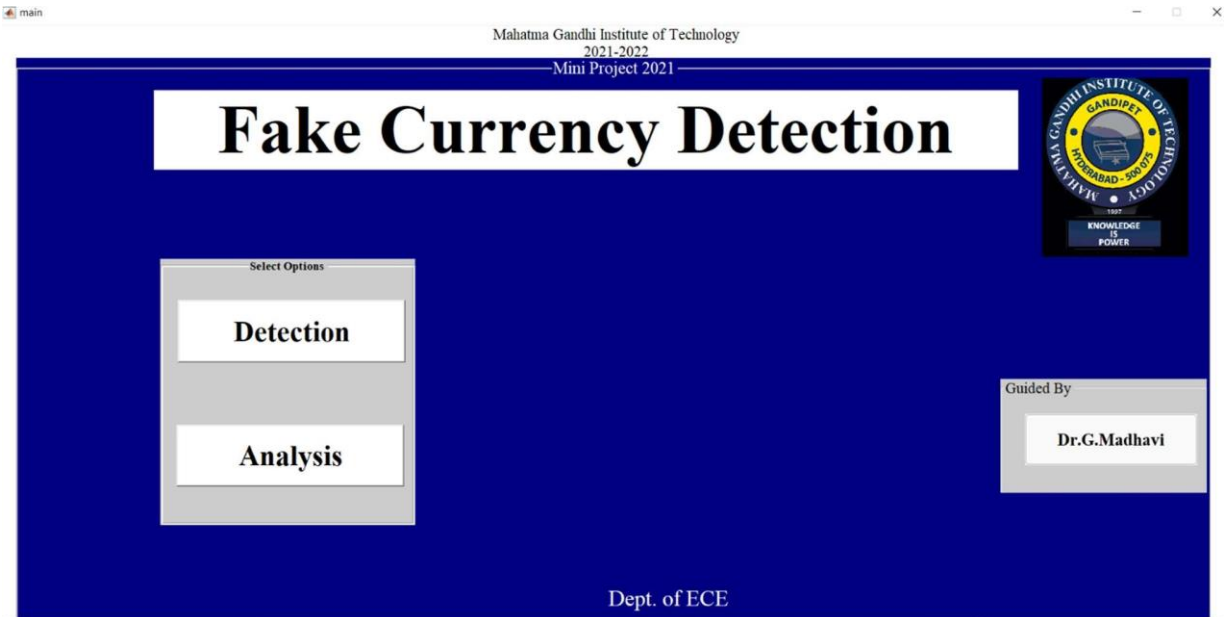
main

Mahatma Gandhi Institute of Technology
2021-2022
Mini Project 2021

Fake Currency Detection

MAHATMA GANDHI INSTITUTE OF TECHNOLOGY
GANDIPET
HYDERABAD - 500 075
1997
KNOWLEDGE IS POWER

Select Options

Detection

Analysis

Guided By

Dr.G.Madhavi

Dept. of ECE